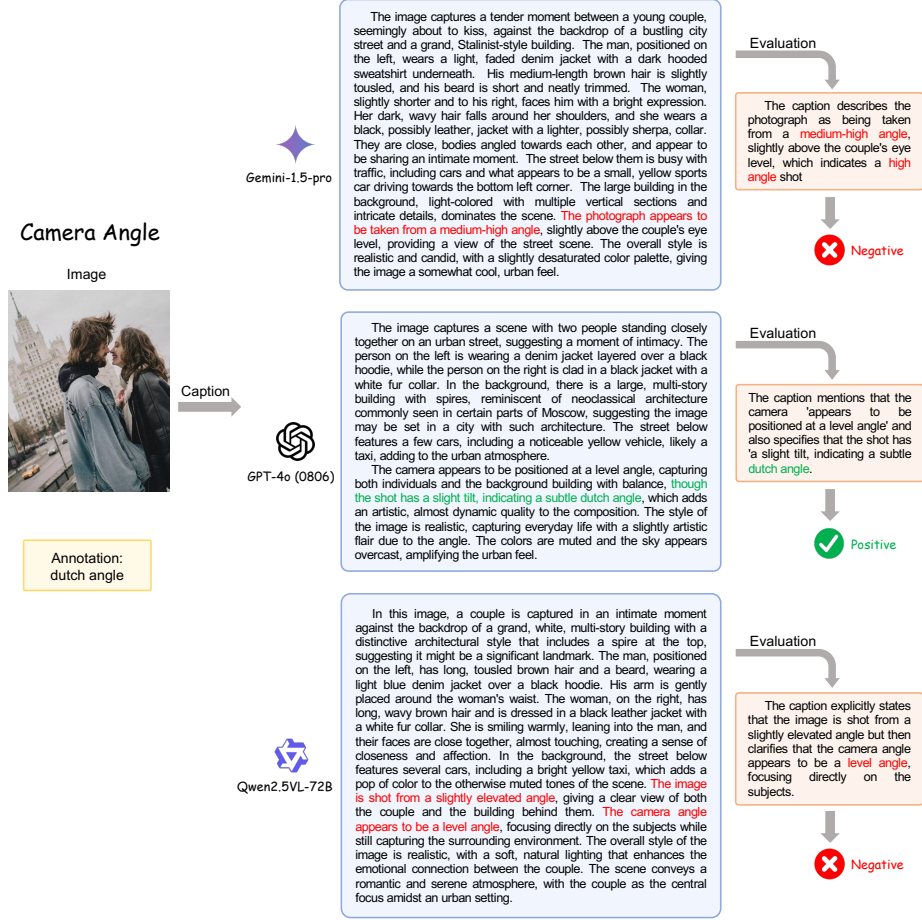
Camera Angle

Image

Caption

Annotation: dutch angle

Gemini-1.5-pro

The image captures a tender moment between a young couple, seemingly about to kiss, against the backdrop of a bustling city street and a grand, Stalinist-style building. The man, positioned on the left, wears a light, faded denim jacket with a dark hooded sweatshirt underneath. His medium-length brown hair is slightly tousled, and his beard is short and neatly trimmed. The woman, slightly shorter and to his right, faces him with a bright expression. Her dark, wavy hair falls around her shoulders, and she wears a black, possibly leather, jacket with a lighter, possibly sherpa, collar. They are close, bodies angled towards each other, and appear to be sharing an intimate moment. The street below them is busy with traffic, including cars and what appears to be a small, yellow sports car driving towards the bottom left corner. The large building in the background, light-colored with multiple vertical sections and intricate details, dominates the scene. The photograph appears to be taken from a medium-high angle, slightly above the couple's eye level, providing a view of the street scene. The overall style is realistic and candid, with a slightly desaturated color palette, giving the image a somewhat cool, urban feel.

Evaluation

The caption describes the photograph as being taken from a medium-high angle, slightly above the couple's eye level, which indicates a high angle shot

Negative

GPT-4o (0806)

The image captures a scene with two people standing closely together on an urban street, suggesting a moment of intimacy. The person on the left is wearing a denim jacket layered over a black hoodie, while the person on the right is clad in a black jacket with a white fur collar. In the background, there is a large, multi-story building with spires, reminiscent of neoclassical architecture commonly seen in certain parts of Moscow, suggesting the image may be set in a city with such architecture. The street below features a few cars, including a noticeable yellow vehicle, likely a taxi, adding to the urban atmosphere.
The camera appears to be positioned at a level angle, capturing both individuals and the background building with balance, though the shot has a slight tilt, indicating a subtle dutch angle, which adds an artistic, almost dynamic quality to the composition. The style of the image is realistic, capturing everyday life with a slightly artistic flair due to the angle. The colors are muted and the sky appears overcast, amplifying the urban feel.

Evaluation

The caption mentions that the camera 'appears to be positioned at a level angle' and also specifies that the shot has 'a slight tilt, indicating a subtle dutch angle.

Positive

Qwen2.5VL-72B

In this image, a couple is captured in an intimate moment against the backdrop of a grand, white, multi-story building with a distinctive architectural style that includes a spire at the top, suggesting it might be a significant landmark. The man, positioned on the left, has long, tousled brown hair and a beard, wearing a light blue denim jacket over a black hoodie. His arm is gently placed around the woman's waist. The woman, on the right, has long, wavy brown hair and is dressed in a black leather jacket with a white fur collar. She is smiling warmly, leaning into the man, and their faces are close together, almost touching, creating a sense of closeness and affection. In the background, the street below features several cars, including a bright yellow taxi, which adds a pop of color to the otherwise muted tones of the scene. The image is shot from a slightly elevated angle, giving a clear view of both the couple and the building behind them. The camera angle appears to be a level angle, focusing directly on the subjects while still capturing the surrounding environment. The overall style of the image is realistic, with a soft, natural lighting that enhances the emotional connection between the couple. The scene conveys a romantic and serene atmosphere, with the couple as the central focus amidst an urban setting.

Evaluation

The caption explicitly states that the image is shot from a slightly elevated angle but then clarifies that the camera angle appears to be a level angle, focusing directly on the subjects.

Negative